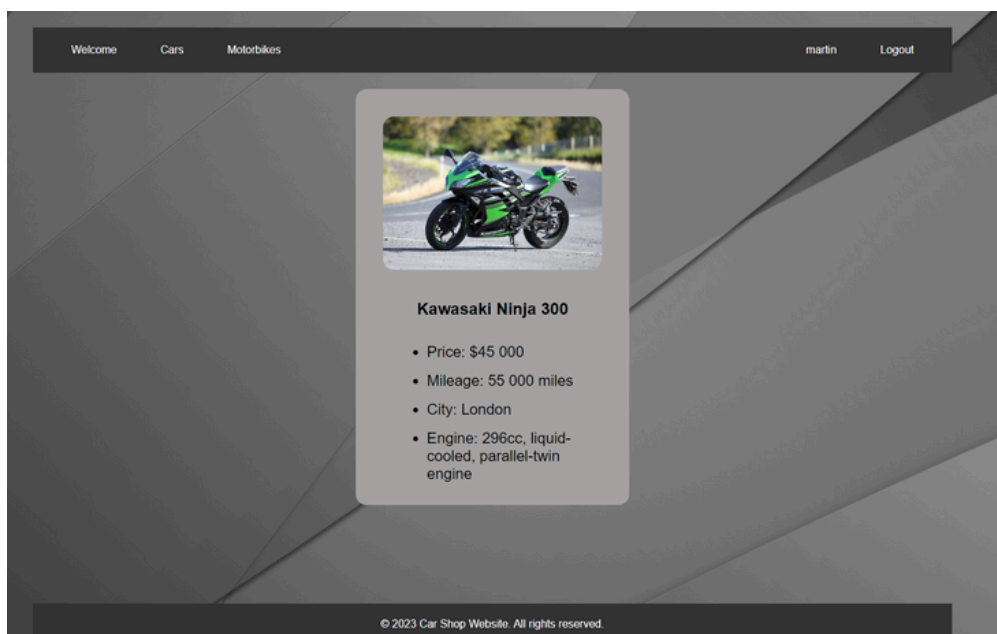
Welcome Cars Motorbikes martin Logout

Kawasaki Ninja 300

- Price: $45 000
- Mileage: 55 000 miles
- City: London
- Engine: 296cc, liquid-cooled, parallel-twin engine

© 2023 Car Shop Website. All rights reserved.